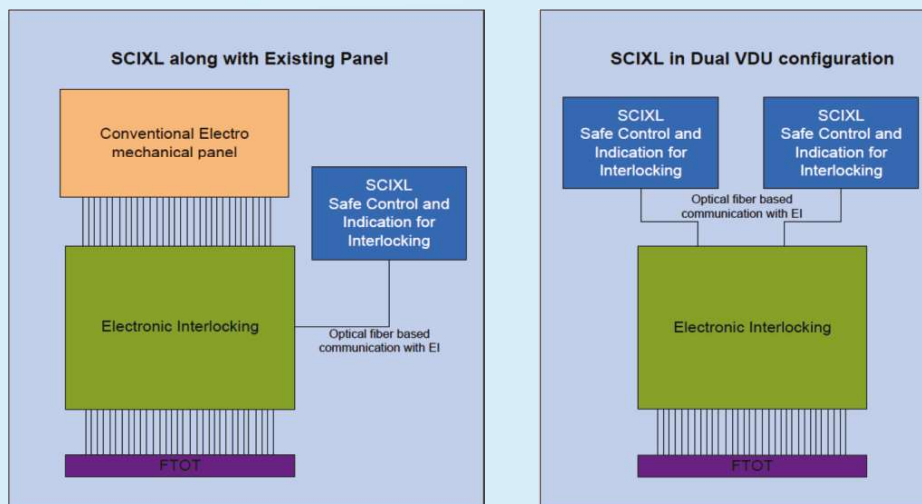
SCIXL along with Existing Panel

Conventional Electro mechanical panel

SCIXL
Safe Control and Indication for Interlocking

Electronic Interlocking

Optical fiber based communication with EI

FTOT

SCIXL in Dual VDU configuration

SCIXL
Safe Control and Indication for Interlocking

SCIXL
Safe Control and Indication for Interlocking

Optical fiber based communication with EI

Electronic Interlocking

FTOT